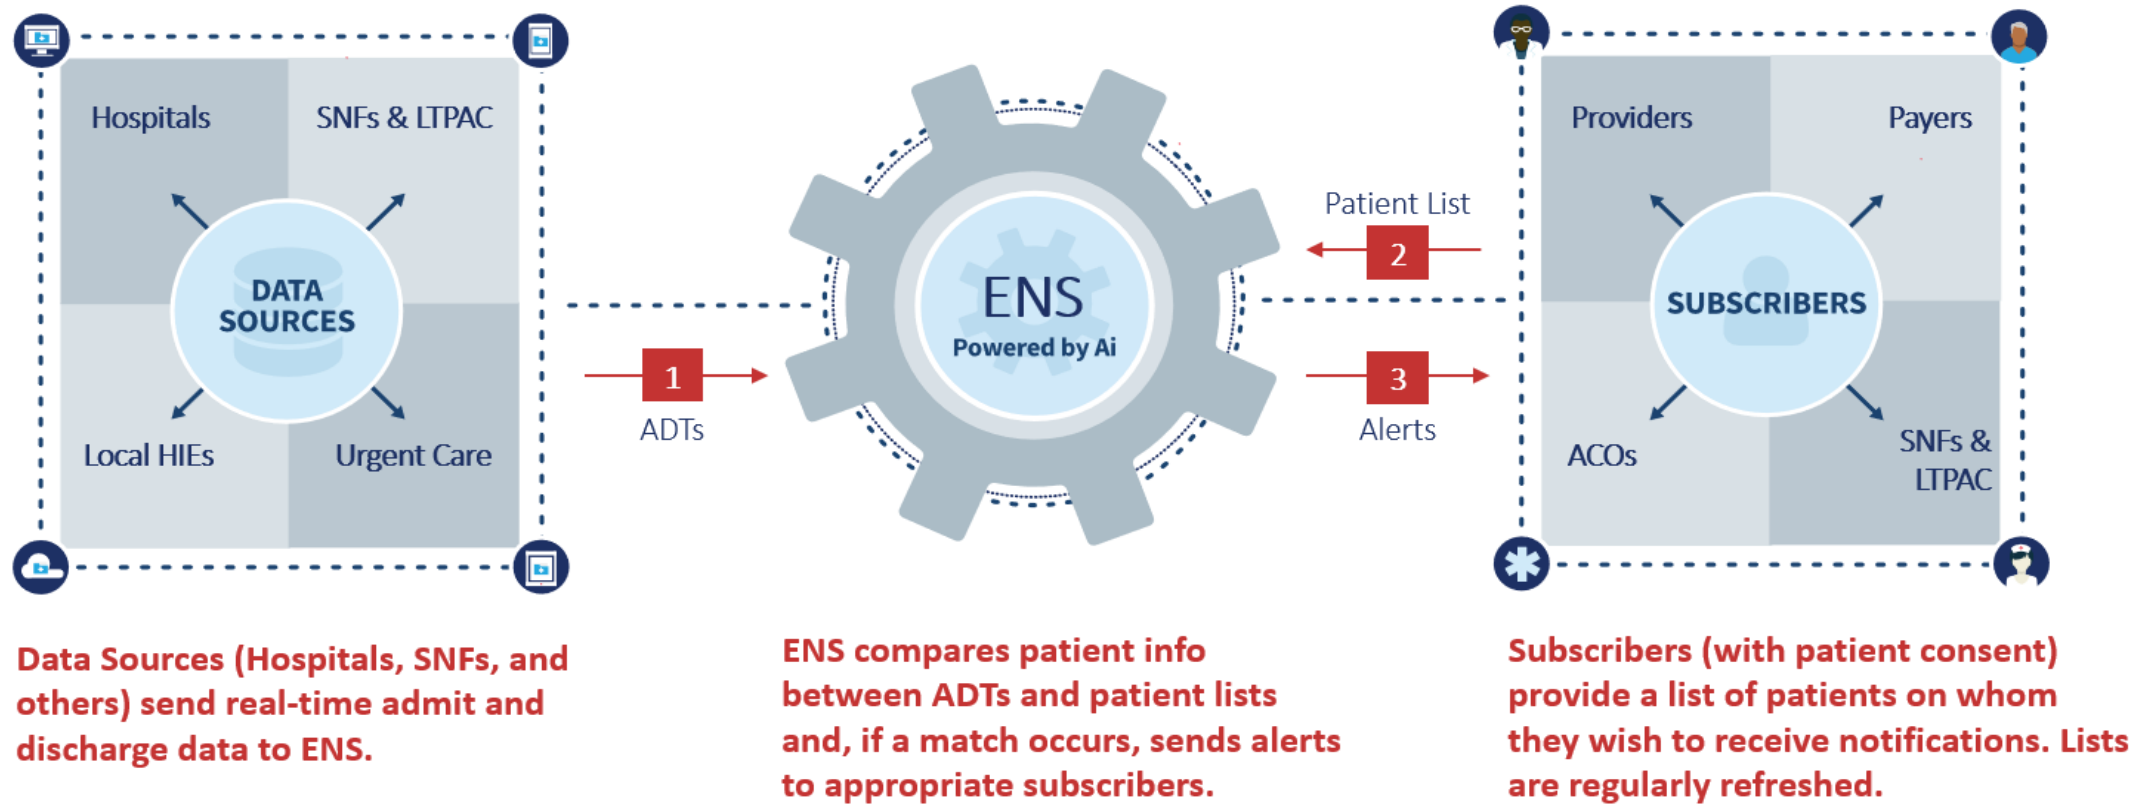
Hospitals

SNFs & LTPAC

DATA SOURCES

Local HIEs

Urgent Care

1

ADTs

ENS

Powered by Ai

Patient List

2

3

Alerts

Providers

Payers

SUBSCRIBERS

ACOs

SNFs & LTPAC

Data Sources (Hospitals, SNFs, and others) send real-time admit and discharge data to ENS.

ENS compares patient info between ADTs and patient lists and, if a match occurs, sends alerts to appropriate subscribers.

Subscribers (with patient consent) provide a list of patients on whom they wish to receive notifications. Lists are regularly refreshed.